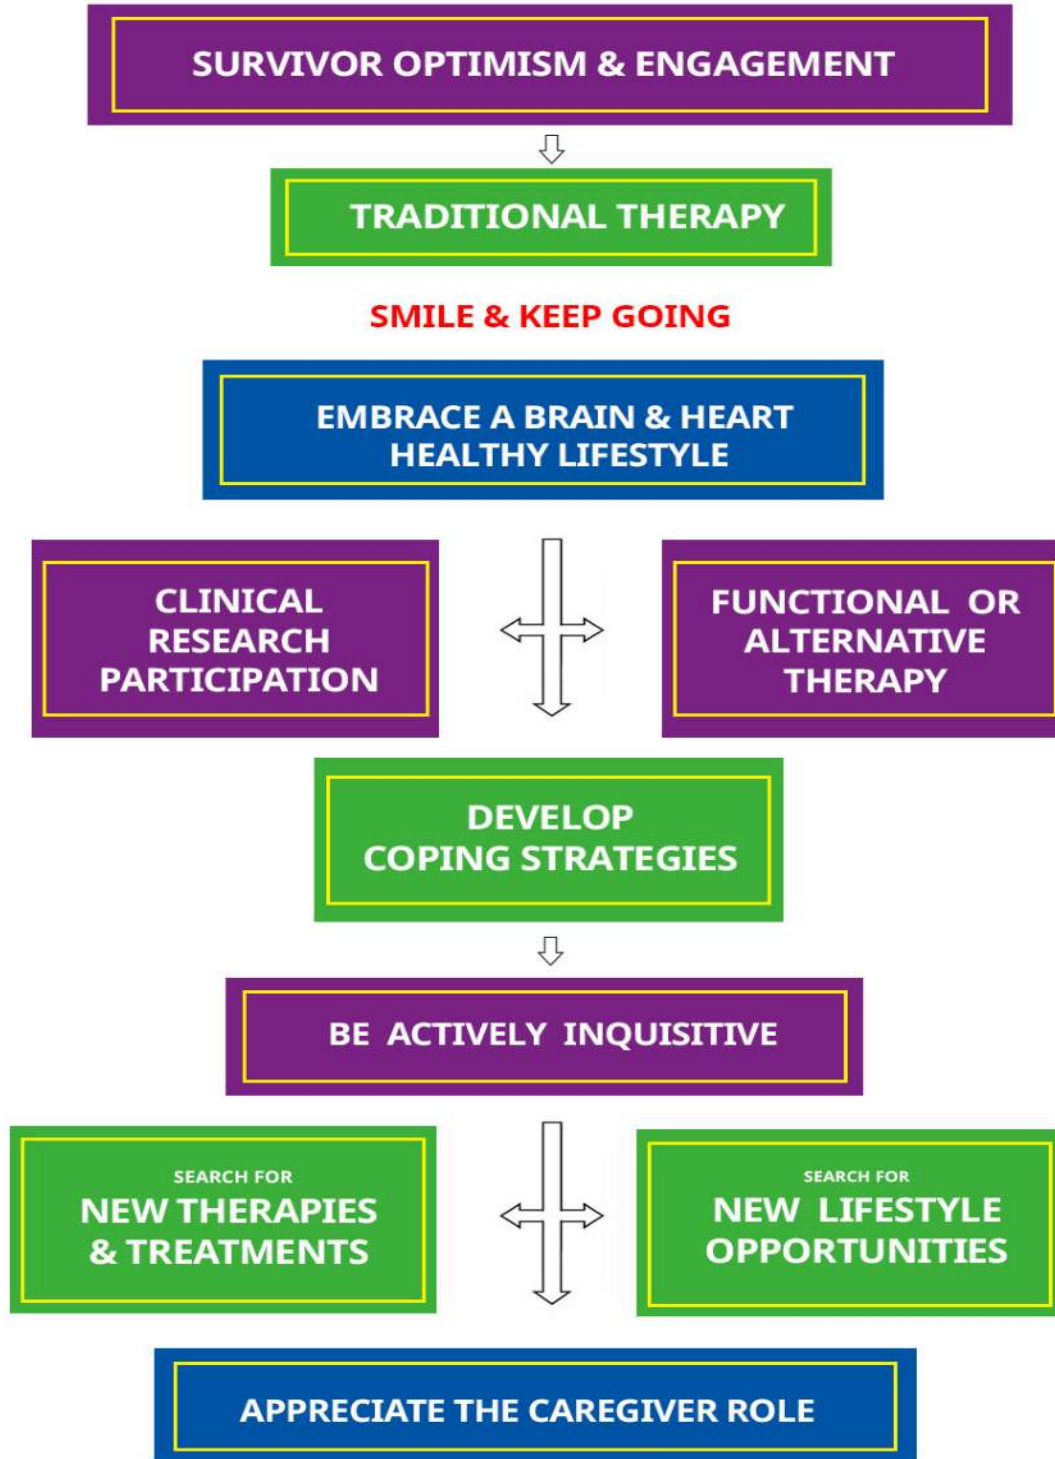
SURVIVOR OPTIMISM & ENGAGEMENT

TRADITIONAL THERAPY

SMILE & KEEP GOING

EMBRACE A BRAIN & HEART HEALTHY LIFESTYLE

CLINICAL RESEARCH PARTICIPATION

FUNCTIONAL OR ALTERNATIVE THERAPY

DEVELOP COPING STRATEGIES

BE ACTIVELY INQUISITIVE

SEARCH FOR NEW THERAPIES & TREATMENTS

SEARCH FOR NEW LIFESTYLE OPPORTUNITIES

APPRECIATE THE CAREGIVER ROLE